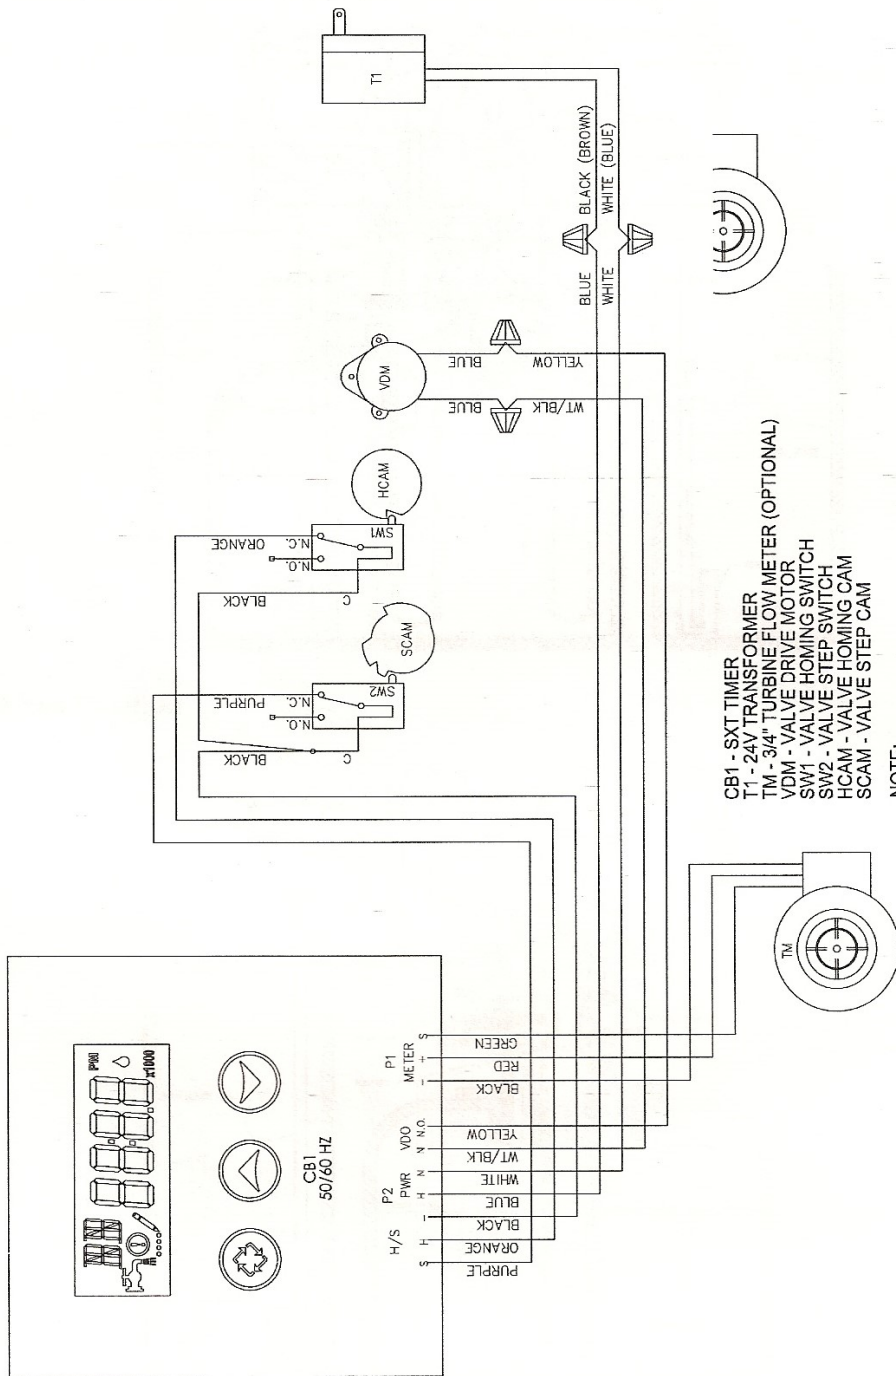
T1

BLACK (BROWN)
WHITE (BLUE)
BLUE
WHITE

VDM
BLUE
YELLOW
BLUE
WT/BLK

HCAM
SW1
N.C. ORANGE
N.O.
C
BLACK

SCAM
SW2
N.C. PURPLE
N.O.
C
BLACK

PM
x1000

CB1
50/60 HZ

P1
METER
S
+
-
GREEN
RED
BLACK

VDO
N.O.
N
YELLOW
WT/BLK

P2
PWR
N
H
WHITE
BLUE

H/S
-
H
S
BLACK
ORANGE
PURPLE

TM

CB1 - SXT TIMER
T1 - 24V TRANSFORMER
TM - 3/4" TURBINE FLOW METER (OPTIONAL)
VDM - VALVE DRIVE MOTOR
SW1 - VALVE HOMING SWITCH
SW2 - VALVE STEP SWITCH
HCAM - VALVE HOMING CAM
SCAM - VALVE STEP CAM

NOTE: